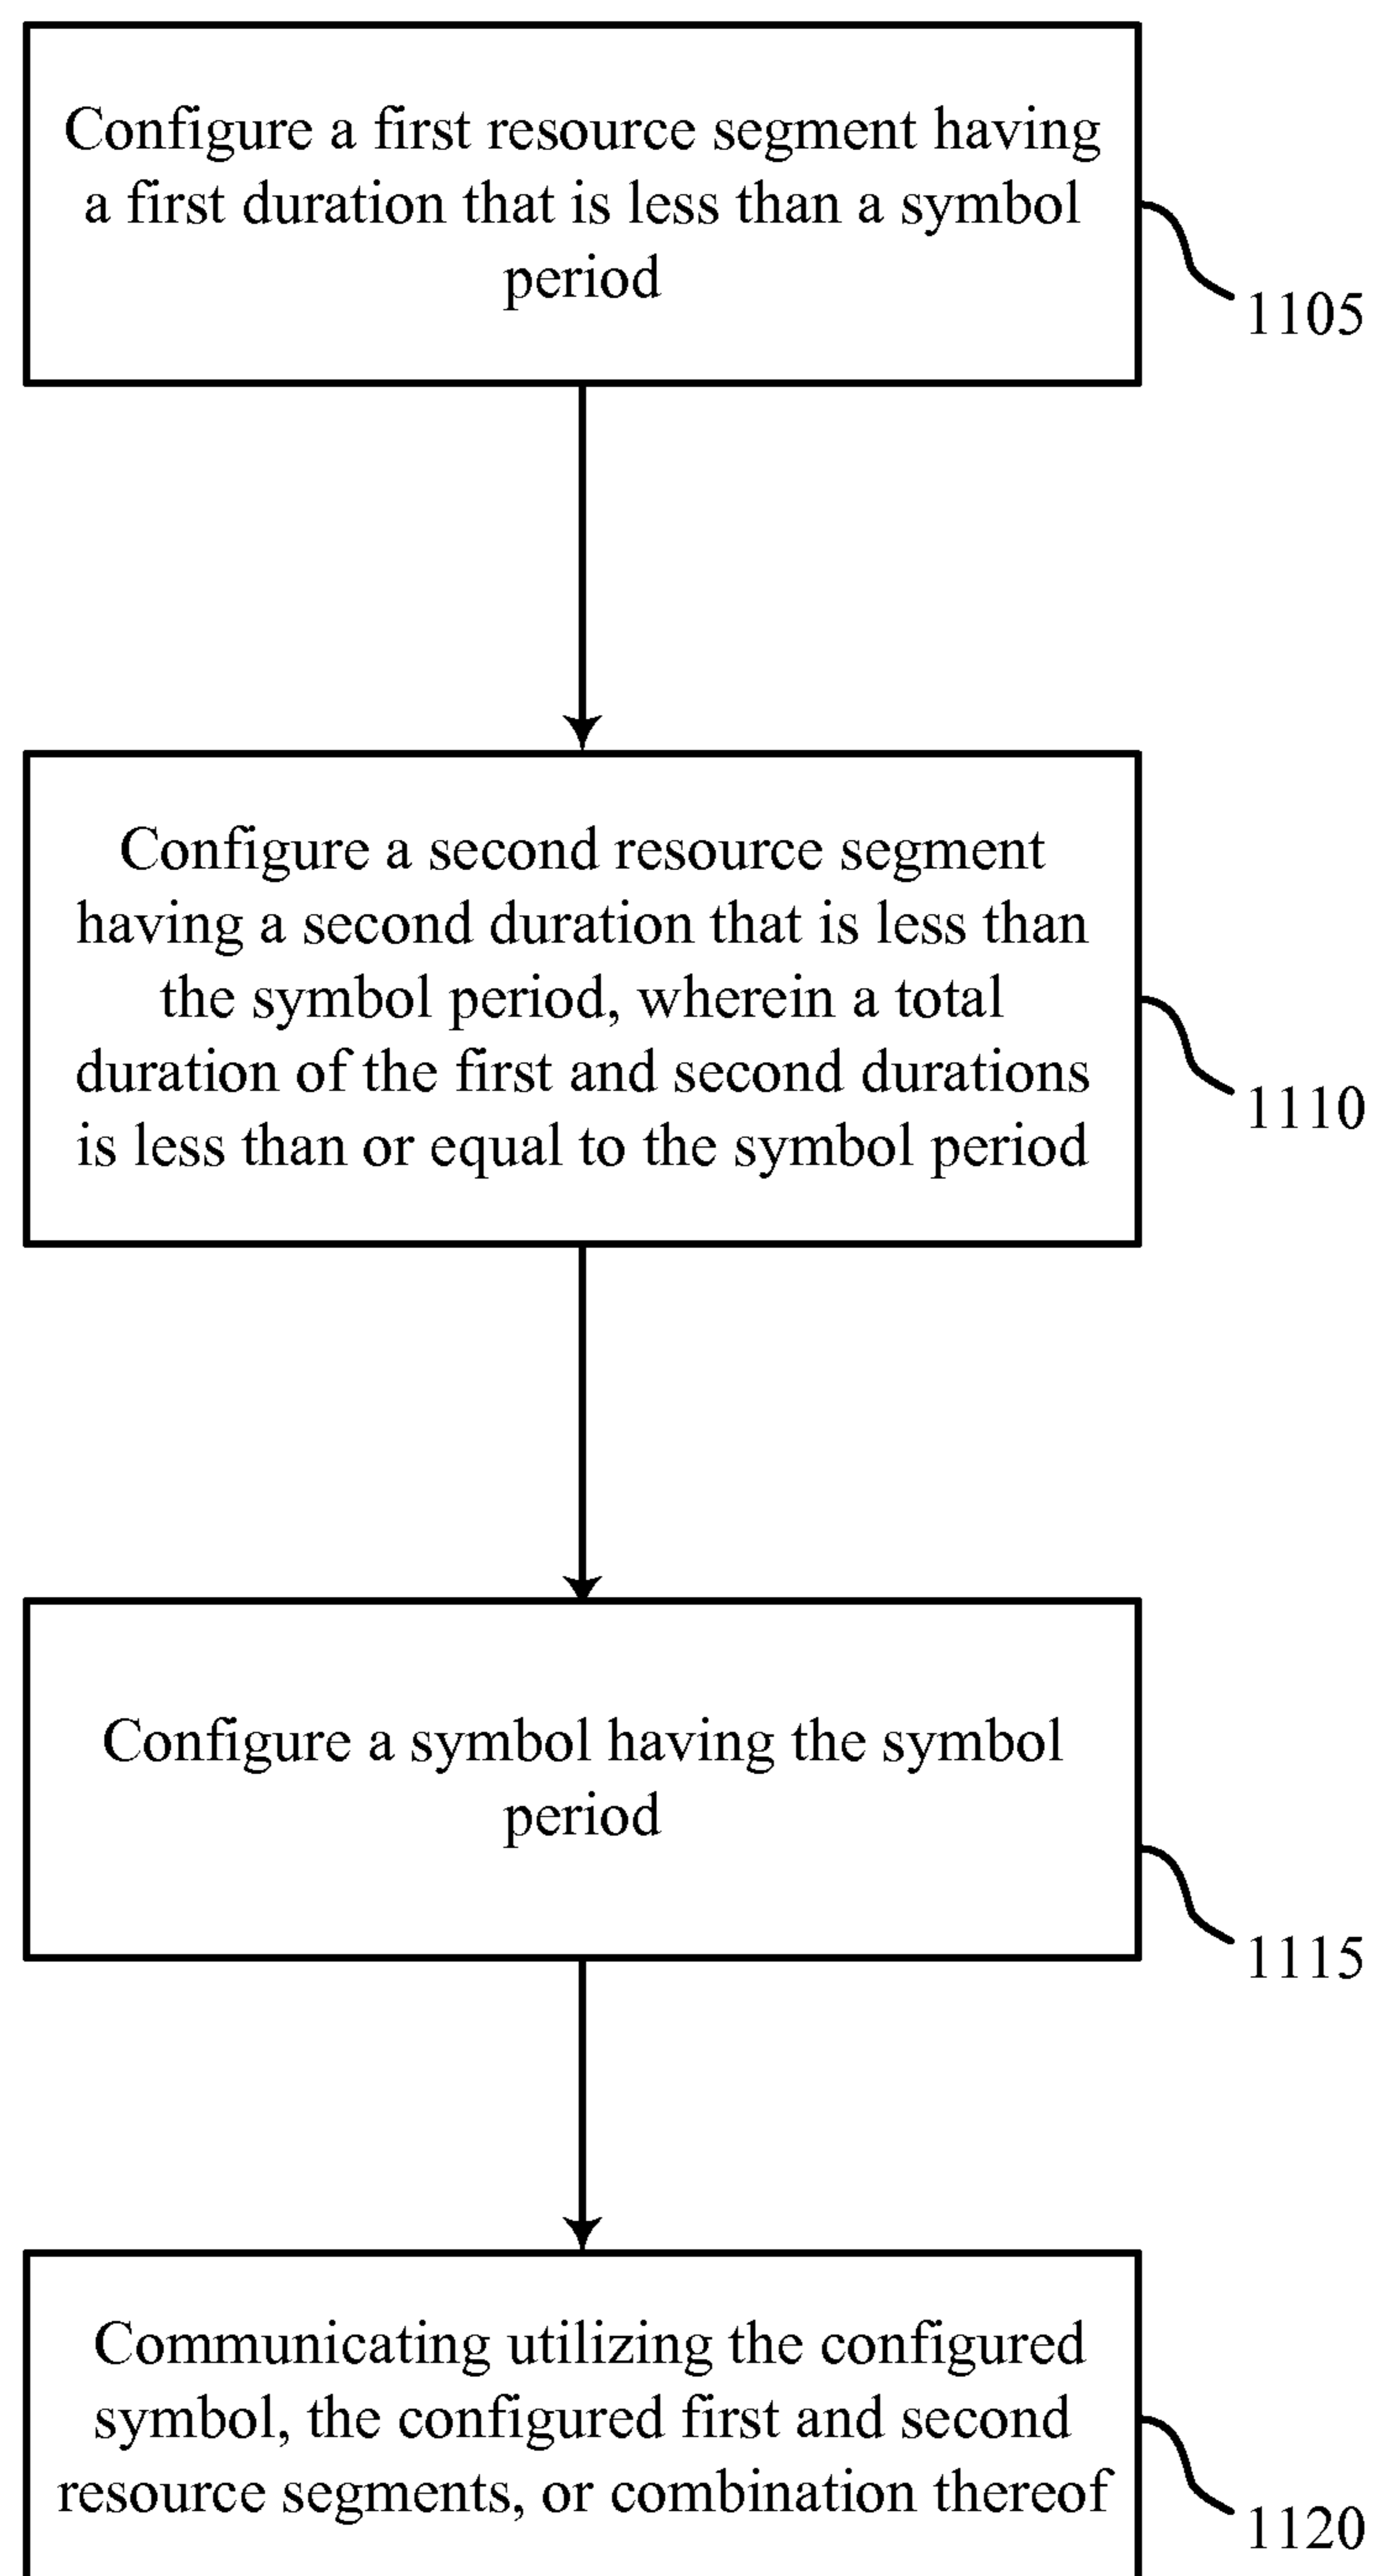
Configure a first resource segment having a first duration that is less than a symbol period

1105

Configure a second resource segment having a second duration that is less than the symbol period, wherein a total duration of the first and second durations is less than or equal to the symbol period

1110

Configure a symbol having the symbol period

1115

Communicating utilizing the configured symbol, the configured first and second resource segments, or combination thereof

1120